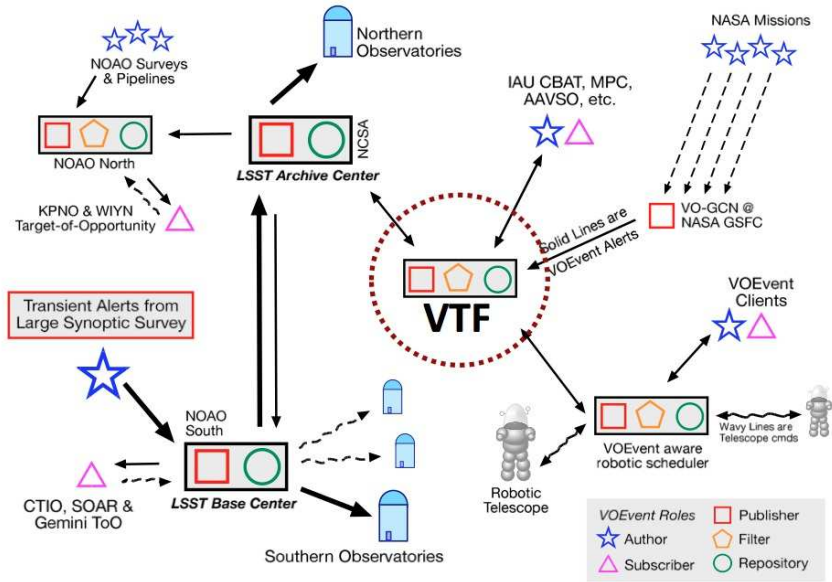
NOAO Surveys & Pipelines

Northern Observatories

NASA Missions

NOAO North

NCSA

LSST Archive Center

IAU CBAT, MPC, AAVSO, etc.

KPNO & WIYN Target-of-Opportunity

Solid Lines are VOEvent Alerts

VO-GCN @ NASA GSFC

VTF

Transient Alerts from Large Synoptic Survey

VOEvent Clients

NOAO South

LSST Base Center

CTIO, SOAR & Gemini ToO

Robotic Telescope

VOEvent aware robotic scheduler

Wavy Lines are Telescope cmds

Southern Observatories

| VOEvent Roles | |
|---|---|
| Author | Publisher |
| Subscriber | Filter |
| | Repository |